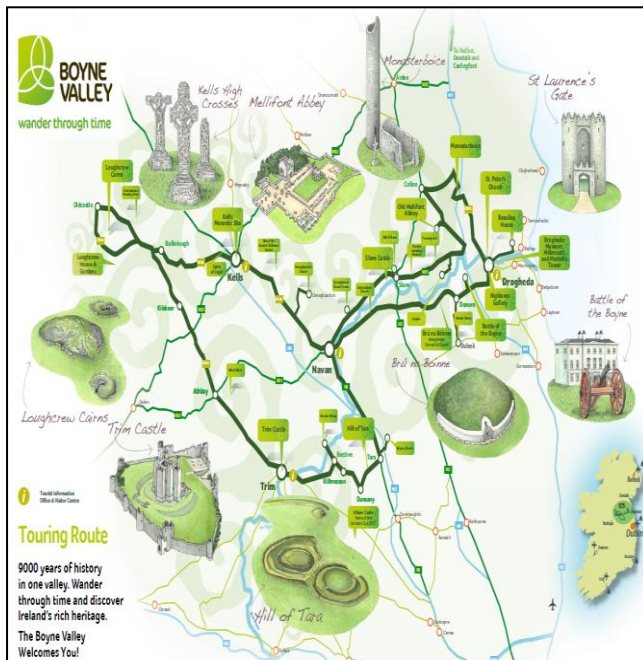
BOYNE VALLEY
wander through time

Kells High Crosses
Mellifont Abbey
Monasterboice
St Laurence's Gate
Loughcrew Cairns
Kells
Navan
Drogheda
Battle of the Boyne
Brú na Bóinne
Trim Castle
Trim
Hill of Tara
Trim Castle
Hill of Tara
Slane
Old Mellifont Abbey
Monasterboice
St. Peter's Church
Dowth
Knowth
Newgrange
Tara
Skryne
Athboy
Ardee
Collon
Dunleer

Tourist Information Office & Visitor Centre

Touring Route

9000 years of history in one valley. Wander through time and discover Ireland's rich heritage.

The Boyne Valley Welcomes You!

Dublin